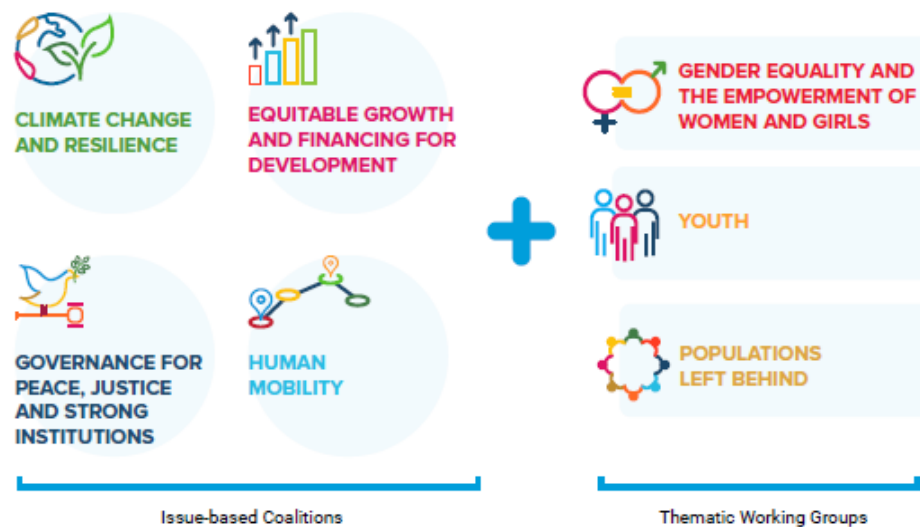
CLIMATE CHANGE AND RESILIENCE

EQUITABLE GROWTH AND FINANCING FOR DEVELOPMENT

GOVERNANCE FOR PEACE, JUSTICE AND STRONG INSTITUTIONS

HUMAN MOBILITY

GENDER EQUALITY AND THE EMPOWERMENT OF WOMEN AND GIRLS

YOUTH

POPULATIONS LEFT BEHIND

Issue-based Coalitions

Thematic Working Groups